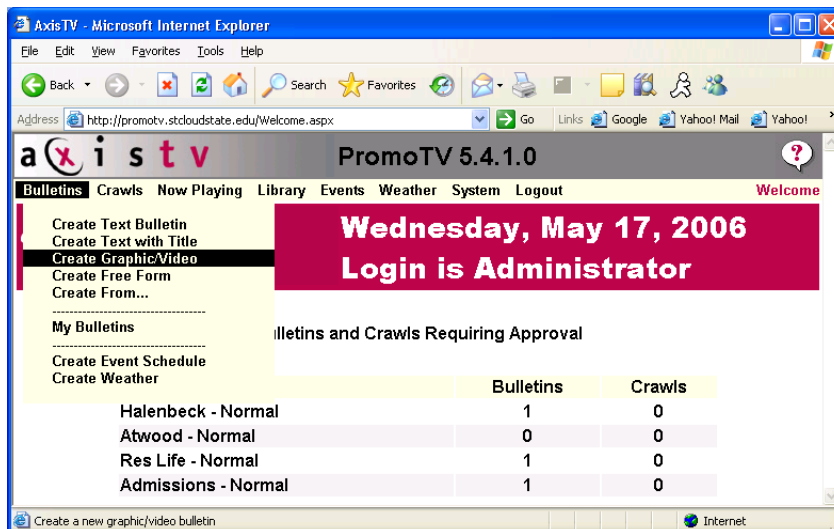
AxisTV - Microsoft Internet Explorer

File Edit View Favorites Tools Help

Back Search Favorites

Address http://promotv.stcloudstate.edu/Welcome.aspx Go Links Google Yahoo! Mail Yahoo!

a x i s t v PromoTV 5.4.1.0

Bulletins Crawls Now Playing Library Events Weather System Logout Welcome

Create Text Bulletin
Create Text with Title
Create Graphic/Video
Create Free Form
Create From...
My Bulletins
Create Event Schedule
Create Weather

Wednesday, May 17, 2006
Login is Administrator

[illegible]lletins and Crawls Requiring Approval

| | Bulletins | Crawls |
|---|---|---|
| Halenbeck - Normal | 1 | 0 |
| Atwood - Normal | 0 | 0 |
| Res Life - Normal | 1 | 0 |
| Admissions - Normal | 1 | 0 |

Create a new graphic/video bulletin Internet